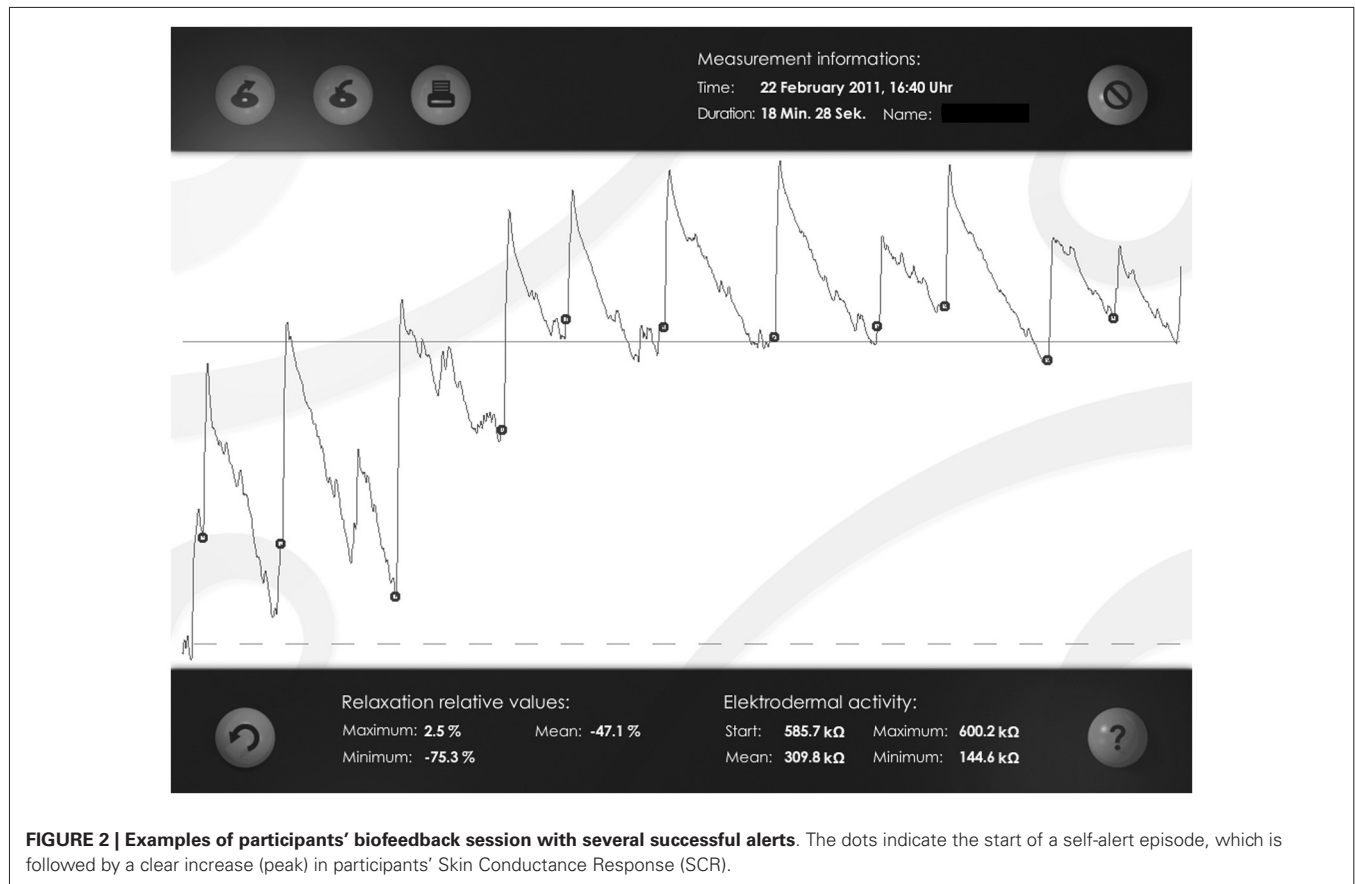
Measurement informations:

Time: **22 February 2011, 16:40 Uhr**

Duration: **18 Min. 28 Sek.** Name: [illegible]

Relaxation relative values:

Maximum: **2.5 %** Mean: **-47.1 %**

Minimum: **-75.3 %**

Elektrodermal activity:

Start: **585.7 kΩ** Maximum: **600.2 kΩ**

Mean: **309.8 kΩ** Minimum: **144.6 kΩ**

?

**FIGURE 2 | Examples of participants' biofeedback session with several successful alerts**. The dots indicate the start of a self-alert episode, which is followed by a clear increase (peak) in participants' Skin Conductance Response (SCR).